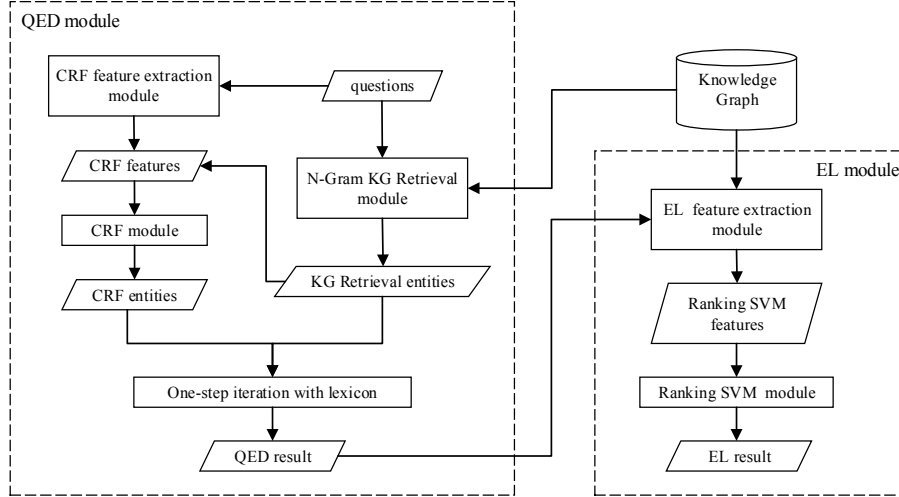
QED module

CRF feature extraction module

questions

Knowledge Graph

CRF features

N-Gram KG Retrieval module

EL module

EL feature extraction module

CRF module

CRF entities

KG Retrieval entities

Ranking SVM features

One-step iteration with lexicon

Ranking SVM module

QED result

EL result